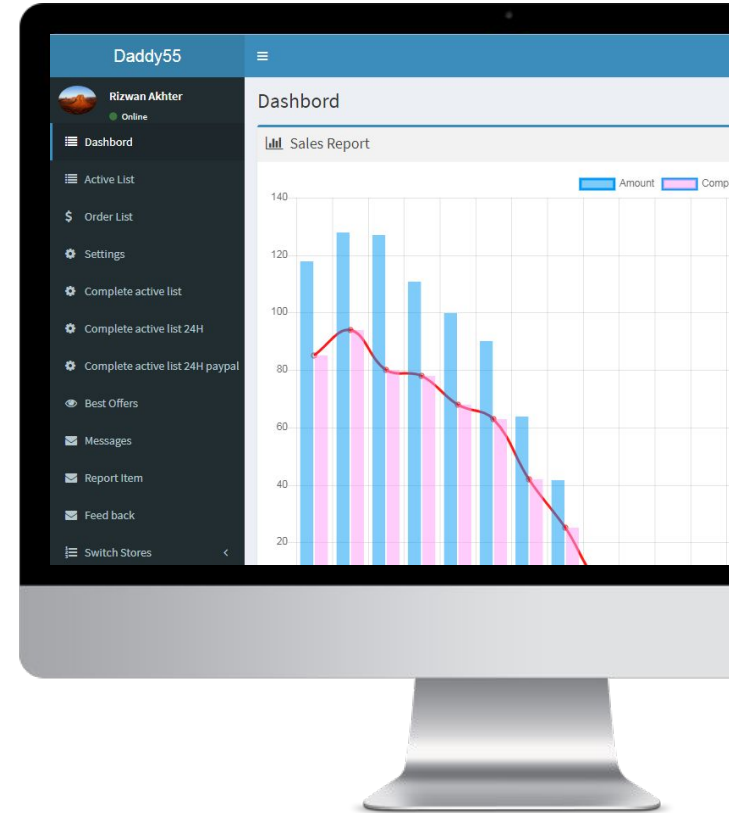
Daddy55

≡

Rizwan Akhter
Online

Dashbord

Active List

Order List

Settings

Complete active list

Complete active list 24H

Complete active list 24H paypal

Best Offers

Messages

Report Item

Feed back

Switch Stores

Dashbord

Sales Report

Amount Comp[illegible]

140
120
100
80
60
40
20